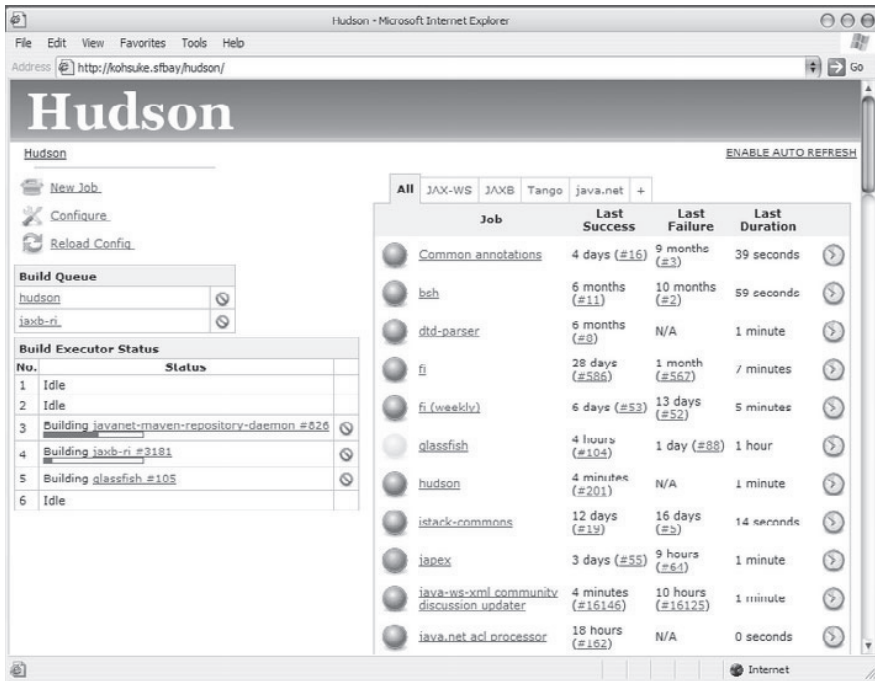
Hudson - Microsoft Internet Explorer

File Edit View Favorites Tools Help

Address http://kohsuke.sfbay/hudson/

Go

Hudson

Hudson

ENABLE AUTO REFRESH

New Job

Configure

Reload Config

**Build Queue**

hudson

jaxb-ri

**Build Executor Status**

| No. | Status |
|---|---|
| 1 | Idle |
| 2 | Idle |
| 3 | Building javanet-maven-repository-daemon #826 |
| 4 | Building jaxb-ri #3181 |
| 5 | Building glassfish #105 |
| 6 | Idle |

All JAX-WS JAXB Tango java.net +

| Job | Last Success | Last Failure | Last Duration |
|---|---|---|---|
| Common annotations | 4 days (#16) | 9 months (#3) | 39 seconds |
| bsh | 6 months (#11) | 10 months (#2) | 59 seconds |
| dtd-parser | 6 months (#8) | N/A | 1 minute |
| fi | 28 days (#586) | 1 month (#567) | 7 minutes |
| fi (weekly) | 6 days (#53) | 13 days (#52) | 5 minutes |
| glassfish | 4 hours (#104) | 1 day (#88) | 1 hour |
| hudson | 4 minutes (#201) | N/A | 1 minute |
| istack-commons | 12 days (#19) | 16 days (#5) | 14 seconds |
| japex | 3 days (#55) | 9 hours (#64) | 1 minute |
| java-ws-xml community discussion updater | 4 minutes (#16146) | 10 hours (#16125) | 1 minute |
| java.net acl processor | 18 hours (#162) | N/A | 0 seconds |

Internet